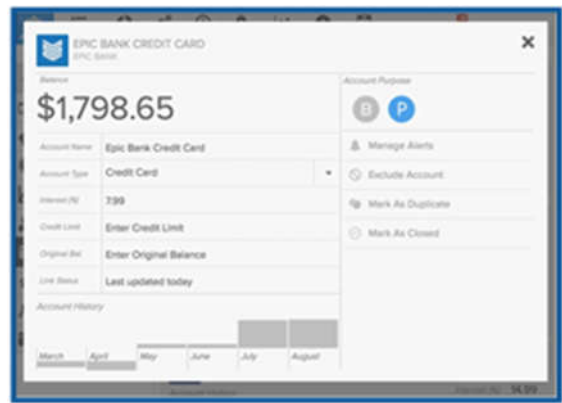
EPIC BANK CREDIT CARD
EPIC BANK

Balance
$1,798.65

| Account Name | Epic Bank Credit Card |
|---|---|
| Account Type | Credit Card |
| Interest (%) | 7.99 |
| Credit Limit | Enter Credit Limit |
| Original Bal. | Enter Original Balance |
| Link Status | Last updated today |

Account History
March April May June July August

Account Purpose
B P
Manage Alerts
Exclude Account
Mark As Duplicate
Mark As Closed

14.99